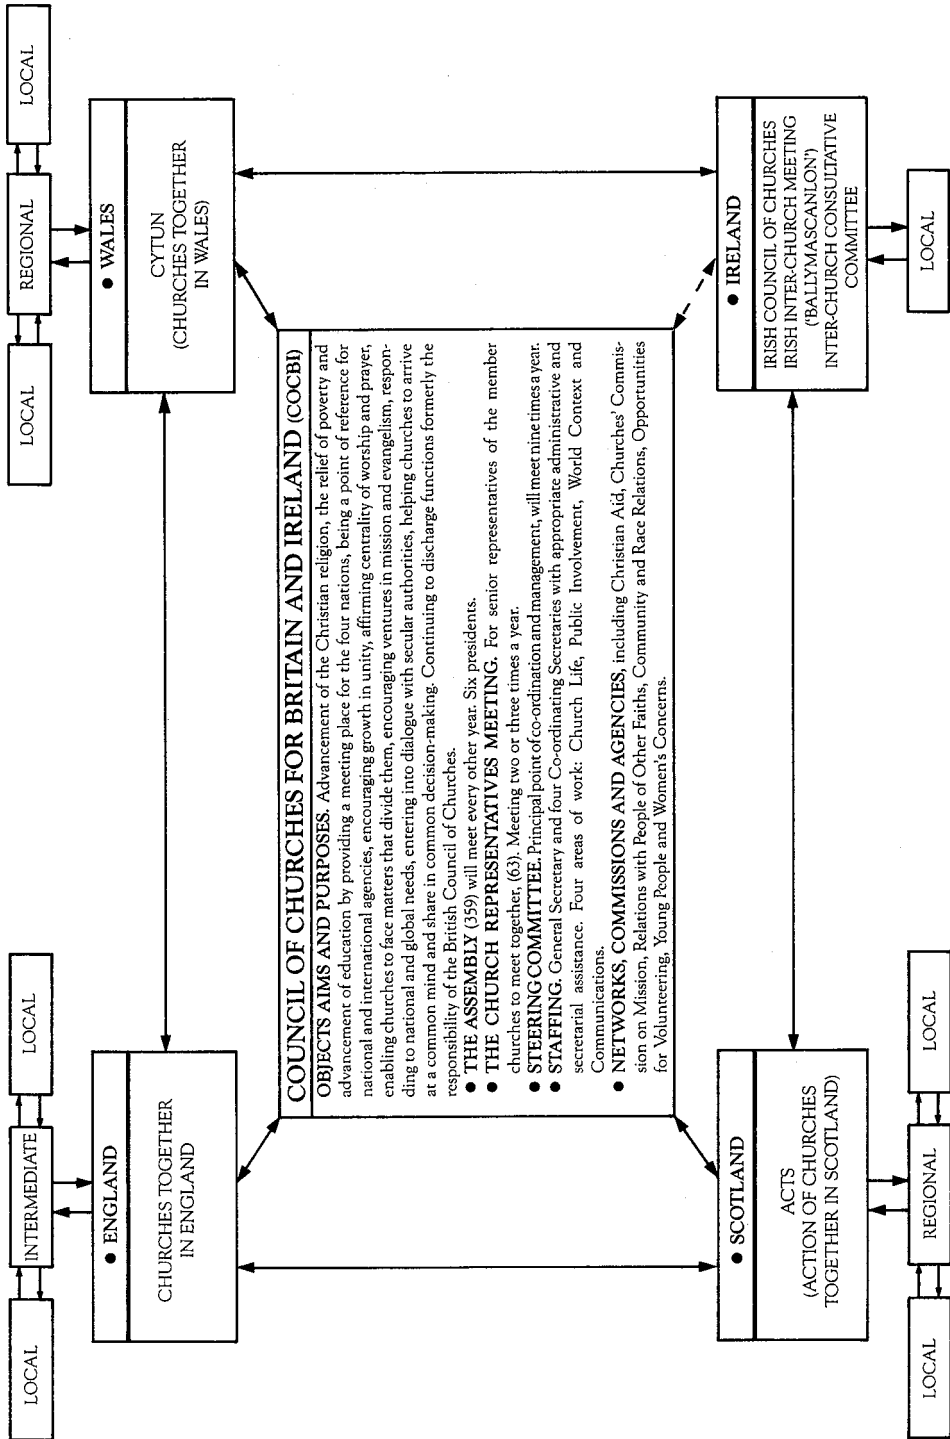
COUNCIL OF CHURCHES FOR BRITAIN AND IRELAND (COCBI)

OBJECTS AIMS AND PURPOSES. Advancement of the Christian religion, the relief of poverty and advancement of education by providing a meeting place for the four nations, being a point of reference for national and international agencies, encouraging growth in unity, affirming centrality of worship and prayer, enabling churches to face matters that divide them, encouraging ventures in mission and evangelism, responding to national and global needs, entering into dialogue with secular authorities, helping churches to arrive at a common mind and share in common decision-making. Continuing to discharge functions formerly the responsibility of the British Council of Churches.

● THE ASSEMBLY (359) will meet every other year. Six presidents.
● THE CHURCH REPRESENTATIVES MEETING. For senior representatives of the member churches to meet together, (63). Meeting two or three times a year.
● STEERING COMMITTEE. Principal point of co-ordination and management, will meet nine times a year.
● STAFFING. General Secretary and four Co-ordinating Secretaries with appropriate administrative and secretarial assistance. Four areas of work: Church Life, Public Involvement, World Context and Communications.
● NETWORKS, COMMISSIONS AND AGENCIES, including Christian Aid, Churches' Commission on Mission, Relations with People of Other Faiths, Community and Race Relations, Opportunities for Volunteering, Young People and Women's Concerns.

LOCAL
INTERMEDIATE
LOCAL
● ENGLAND
CHURCHES TOGETHER IN ENGLAND

LOCAL
REGIONAL
LOCAL
● WALES
CYTUN (CHURCHES TOGETHER IN WALES)

● IRELAND
IRISH COUNCIL OF CHURCHES
IRISH INTER-CHURCH MEETING ('BALLYMASCANLON')
INTER-CHURCH CONSULTATIVE COMMITTEE
LOCAL

● SCOTLAND
ACTS (ACTION OF CHURCHES TOGETHER IN SCOTLAND)
LOCAL
REGIONAL
LOCAL